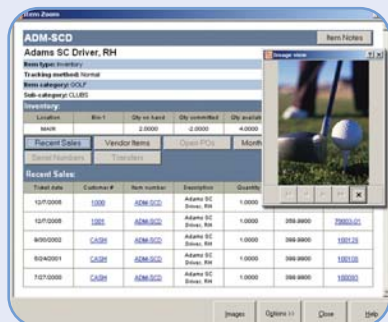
Item Zoom

ADM-SCO

Item Notes

Adams SC Driver, RH

Item type: Inventory
Tracking method: Normal
Item category: GOLF
Sub-category: CLUBS

Inventory:

| Location | Bin 1 | Qty on hand | Qty committed | Qty availa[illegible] |
|---|---|---|---|---|
| MAIN | | 2.0000 | -2.0000 | 4.0000 |

Recent Sales | Vendor Items | Open POs | Month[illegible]

Serial Numbers | Transfers

Recent Sales:

| Ticket date | Customer # | Item number | Description | Quantity | | |
|---|---|---|---|---|---|---|
| 12/7/2005 | 1000 | ADM-SCO | Adams SC Driver, RH | 1.0000 | | |
| 12/7/2005 | 1001 | ADM-SCO | Adams SC Driver, RH | 1.0000 | 399.9900 | 79003-01 |
| 9/30/2002 | CASH | ADM-SCO | Adams SC Driver, RH | 1.0000 | 399.9900 | 100125 |
| 5/24/2001 | CASH | ADM-SCO | Adams SC Driver, RH | 1.0000 | 399.9900 | 100105 |
| 7/27/2000 | CASH | ADM-SCO | Adams SC Driver, RH | 1.0000 | 399.9900 | 100093 |

Image view

Images | Options >> | Close | Help